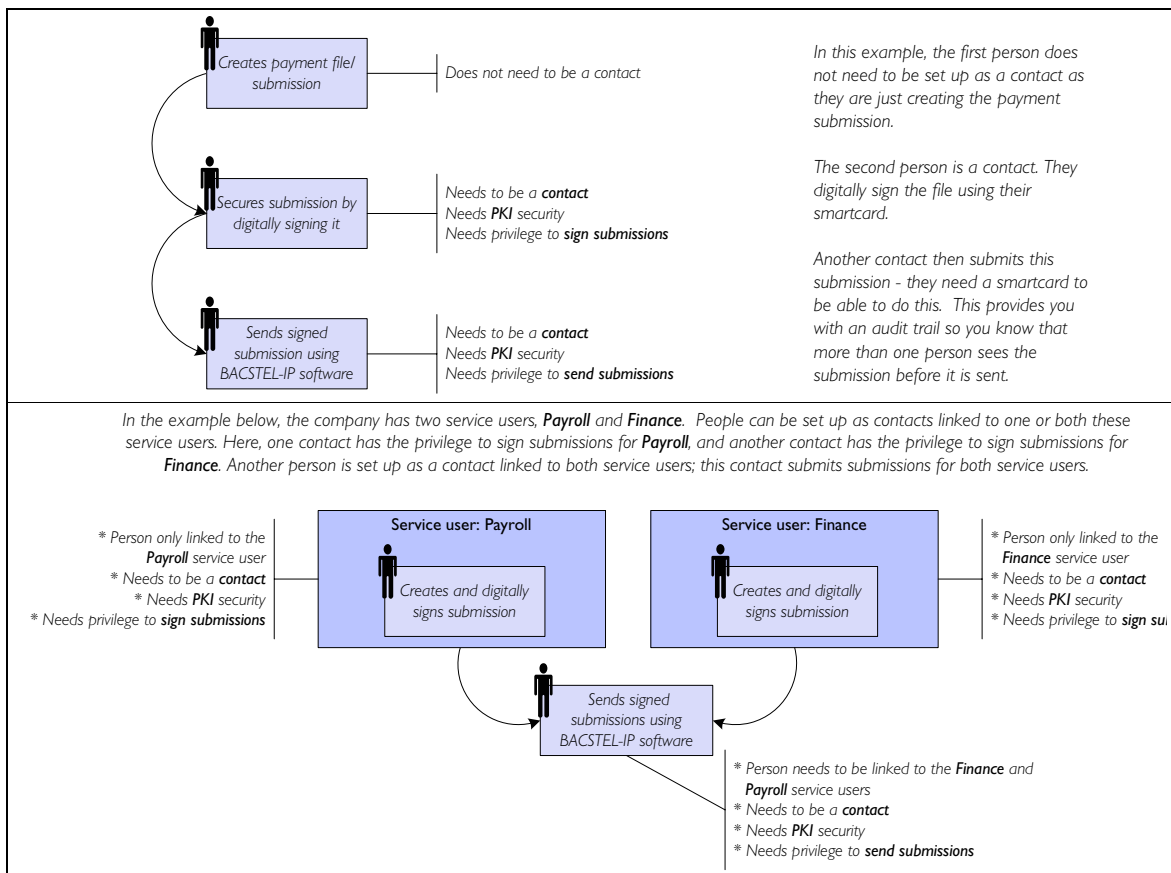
Creates payment file/ submission

Does not need to be a contact

In this example, the first person does not need to be set up as a contact as they are just creating the payment submission.

Secures submission by digitally signing it

Needs to be a **contact**
Needs **PKI** security
Needs privilege to **sign submissions**

The second person is a contact. They digitally sign the file using their smartcard.

Sends signed submission using BACSTEL-IP software

Needs to be a **contact**
Needs **PKI** security
Needs privilege to **send submissions**

Another contact then submits this submission - they need a smartcard to be able to do this. This provides you with an audit trail so you know that more than one person sees the submission before it is sent.

In the example below, the company has two service users, **Payroll** and **Finance**. People can be set up as contacts linked to one or both these service users. Here, one contact has the privilege to sign submissions for **Payroll**, and another contact has the privilege to sign submissions for **Finance**. Another person is set up as a contact linked to both service users; this contact submits submissions for both service users.

* Person only linked to the **Payroll** service user
* Needs to be a **contact**
* Needs **PKI** security
* Needs privilege to **sign submissions**

Service user: Payroll

Creates and digitally signs submission

Service user: Finance

Creates and digitally signs submission

* Person only linked to the **Finance** service user
* Needs to be a **contact**
* Needs **PKI** security
* Needs privilege to **sign su**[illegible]

Sends signed submissions using BACSTEL-IP software

* Person needs to be linked to the **Finance** and **Payroll** service users
* Needs to be a **contact**
* Needs **PKI** security
* Needs privilege to **send submissions**